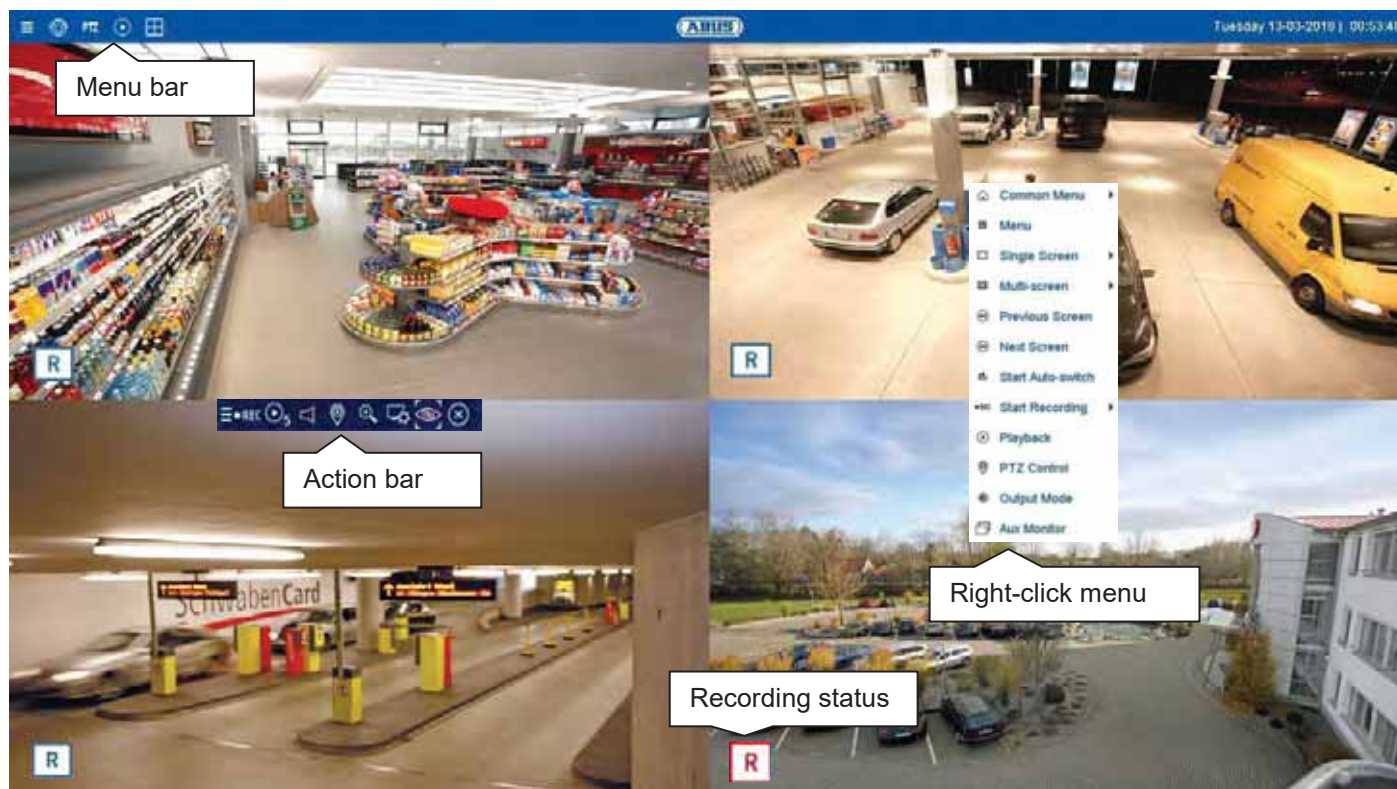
PTZ

ABUS

Tuesday 13-03-2018 | 00:53:4

Menu bar

Common Menu
Menu
Single Screen
Multi-screen
Previous Screen
Next Screen
Start Auto-switch
Start Recording
Playback
PTZ Control
Output Mode
Aux Monitor

R

R

REC

Action bar

Right-click menu

SchwabenCard

Recording status

R

R